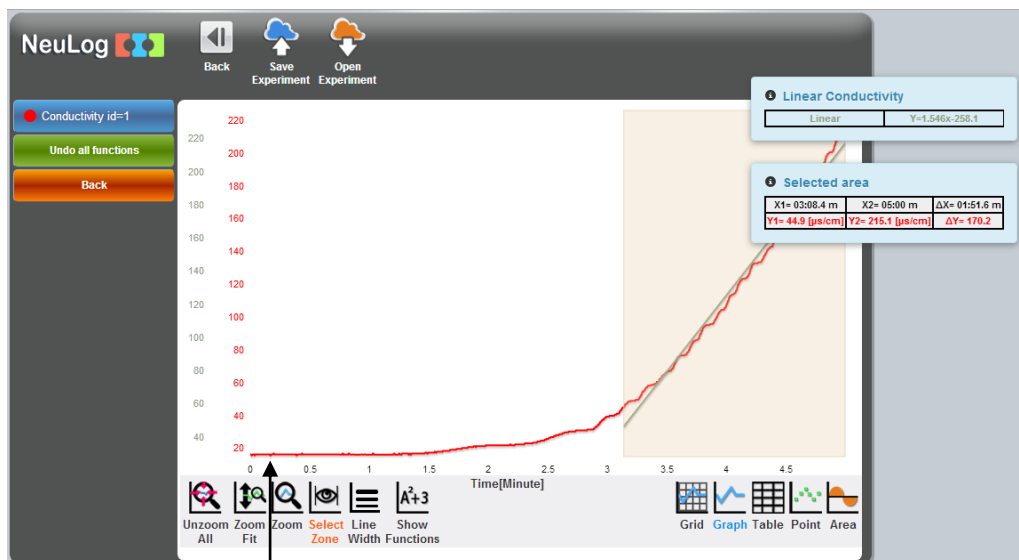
NeuLog

Back

Save Experiment

Open Experiment

Conductivity id=1

Undo all functions

Back

Linear Conductivity

| Linear | Y=1.546x-258.1 |
|---|---|

Selected area

| X1= 03:08.4 m | X2= 05:00 m | ΔX= 01:51.6 m |
|---|---|---|
| Y1= 44.9 [µs/cm] | Y2= 215.1 [µs/cm] | ΔY= 170.2 |

220
200
180
160
140
120
100
80
60
40

220
200
180
160
140
120
100
80
60
40
20

0 0.5 1 1.5 2 2.5 3 3.5 4 4.5

Time[Minute]

Unzoom All

Zoom Fit

Zoom

Select Zone

Line Width

Show Functions

Grid

Graph

Table

Point

Area